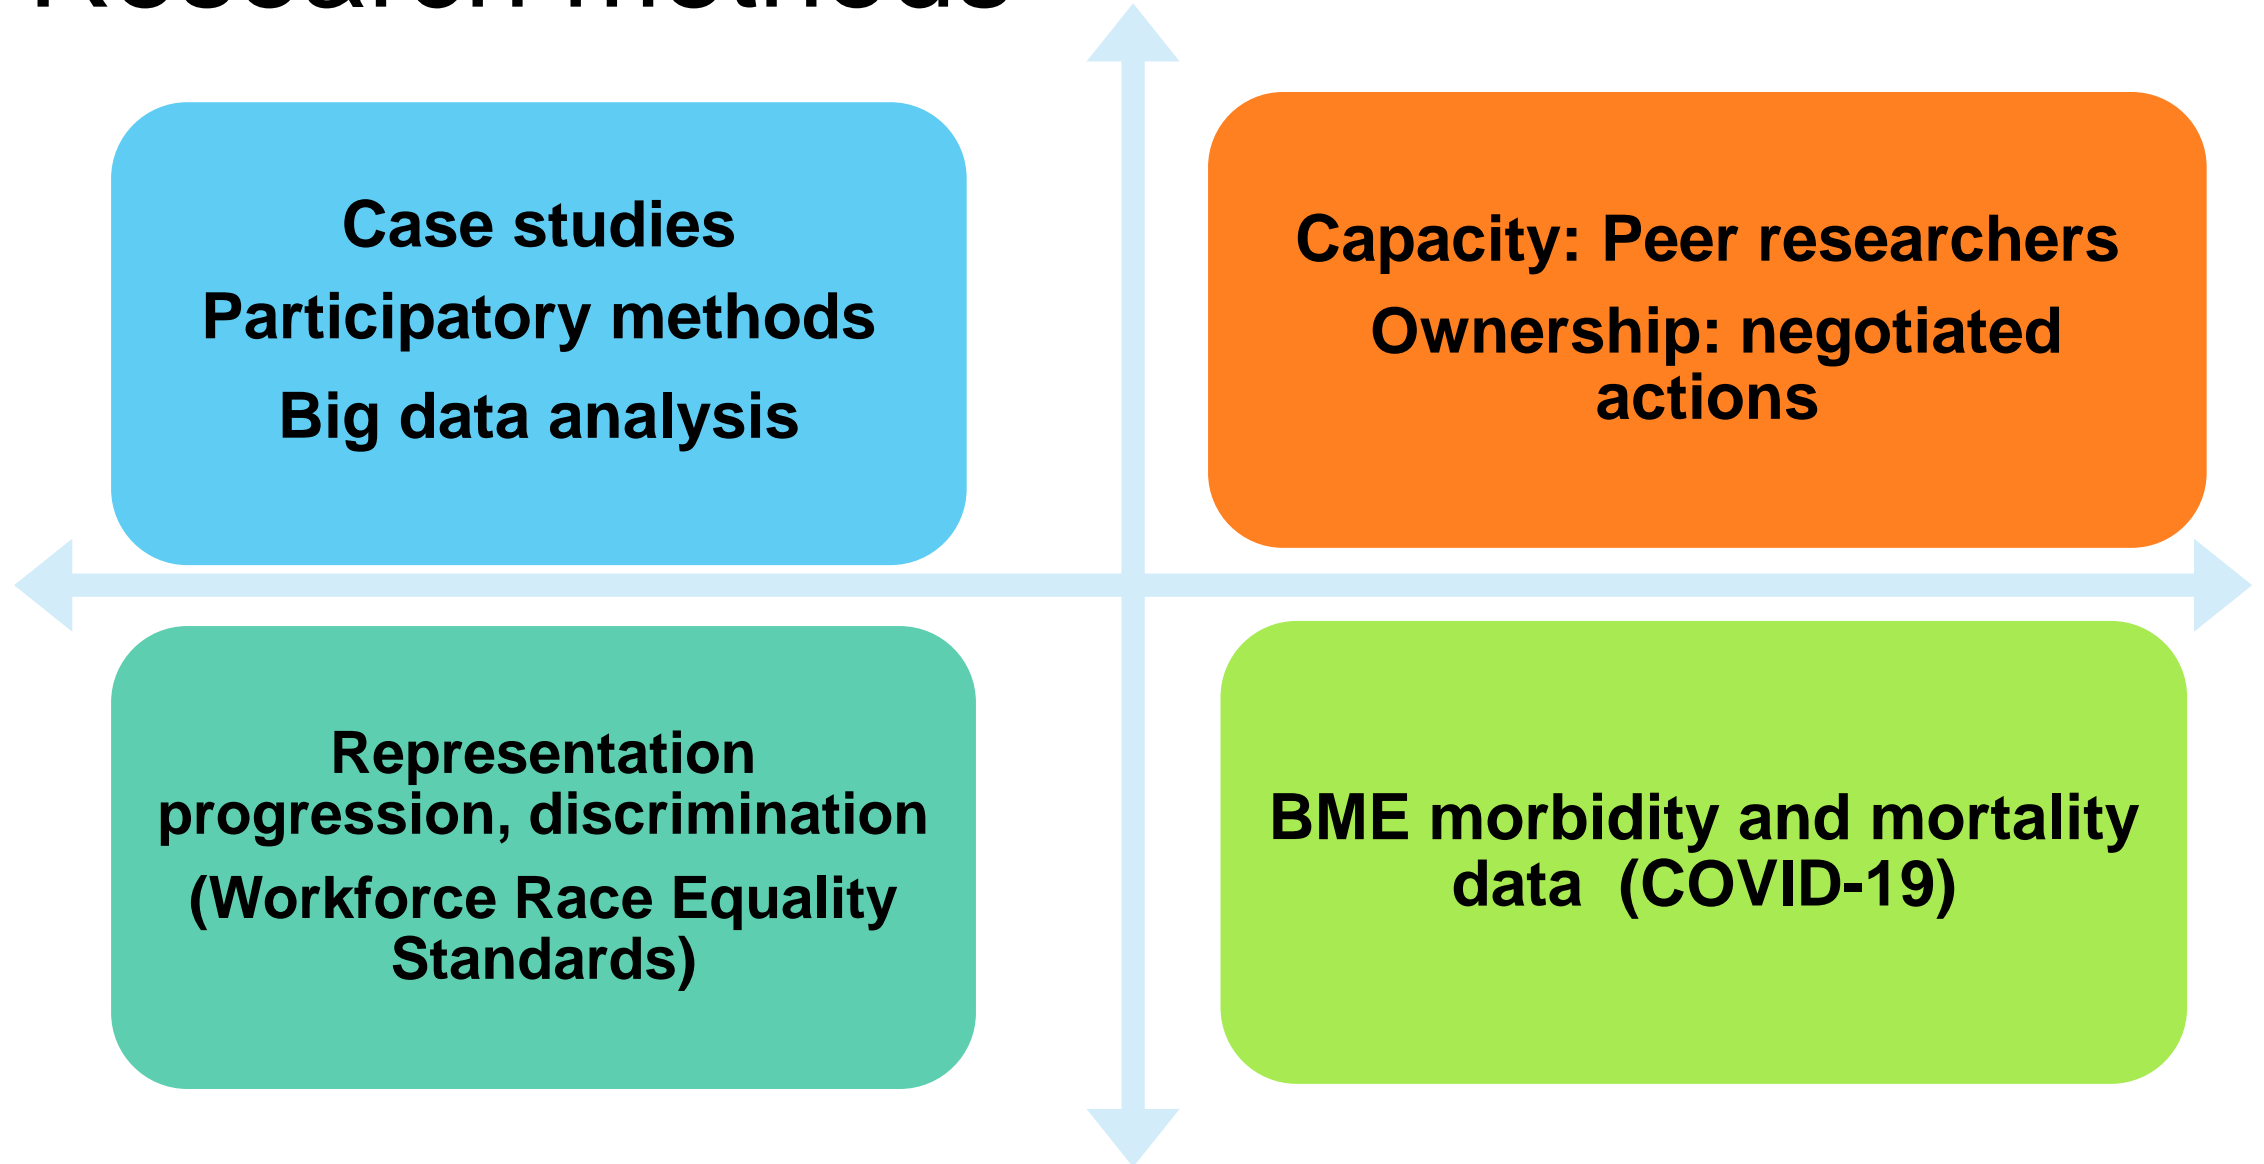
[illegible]

Case studies

Participatory methods

Big data analysis

Capacity: Peer researchers

Ownership: negotiated actions

Representation progression, discrimination

(Workforce Race Equality Standards)

BME morbidity and mortality data (COVID-19)